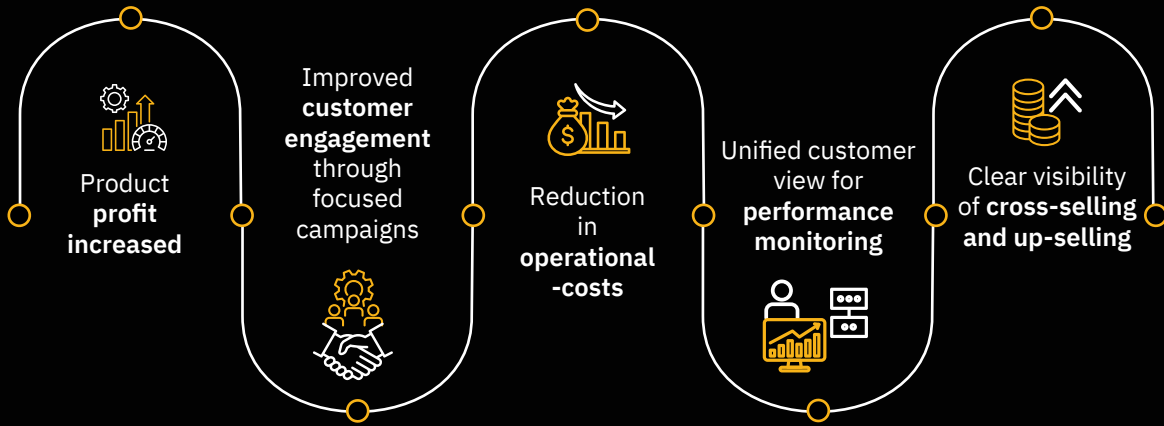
Product **profit increased**

Improved **customer engagement** through focused campaigns

Reduction in **operational -costs**

Unified customer view for **performance monitoring**

Clear visibility of **cross-selling and up-selling**